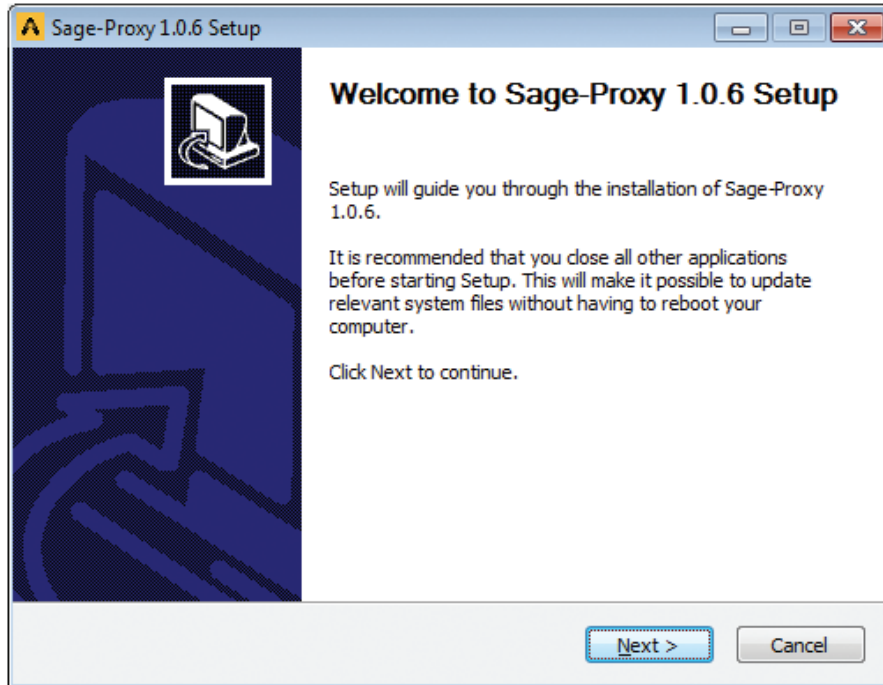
Sage-Proxy 1.0.6 Setup

Welcome to Sage-Proxy 1.0.6 Setup

Setup will guide you through the installation of Sage-Proxy 1.0.6.

It is recommended that you close all other applications before starting Setup. This will make it possible to update relevant system files without having to reboot your computer.

Click Next to continue.

Next >

Cancel